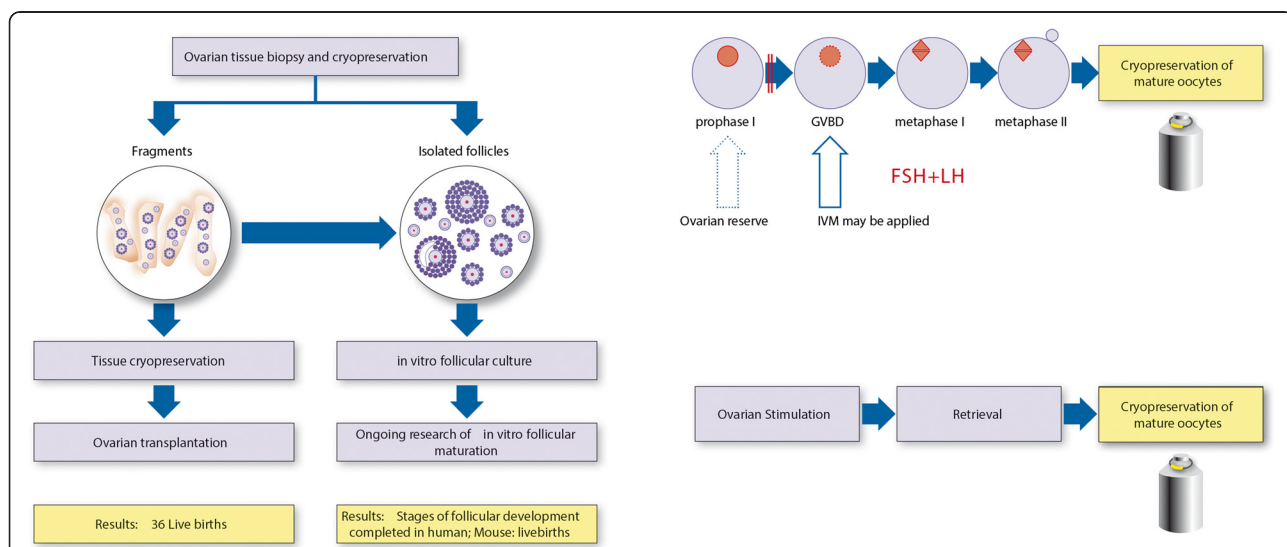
Ovarian tissue biopsy and cryopreservation

Fragments

Isolated follicles

Tissue cryopreservation

in vitro follicular culture

Ovarian transplantation

Ongoing research of in vitro follicular maturation

Results: 36 Live births

Results: Stages of follicular development completed in human; Mouse: livebirths

prophase I

GVBD

metaphase I

metaphase II

Cryopreservation of mature oocytes

Ovarian reserve

IVM may be applied

FSH+LH

Ovarian Stimulation

Retrieval

Cryopreservation of mature oocytes